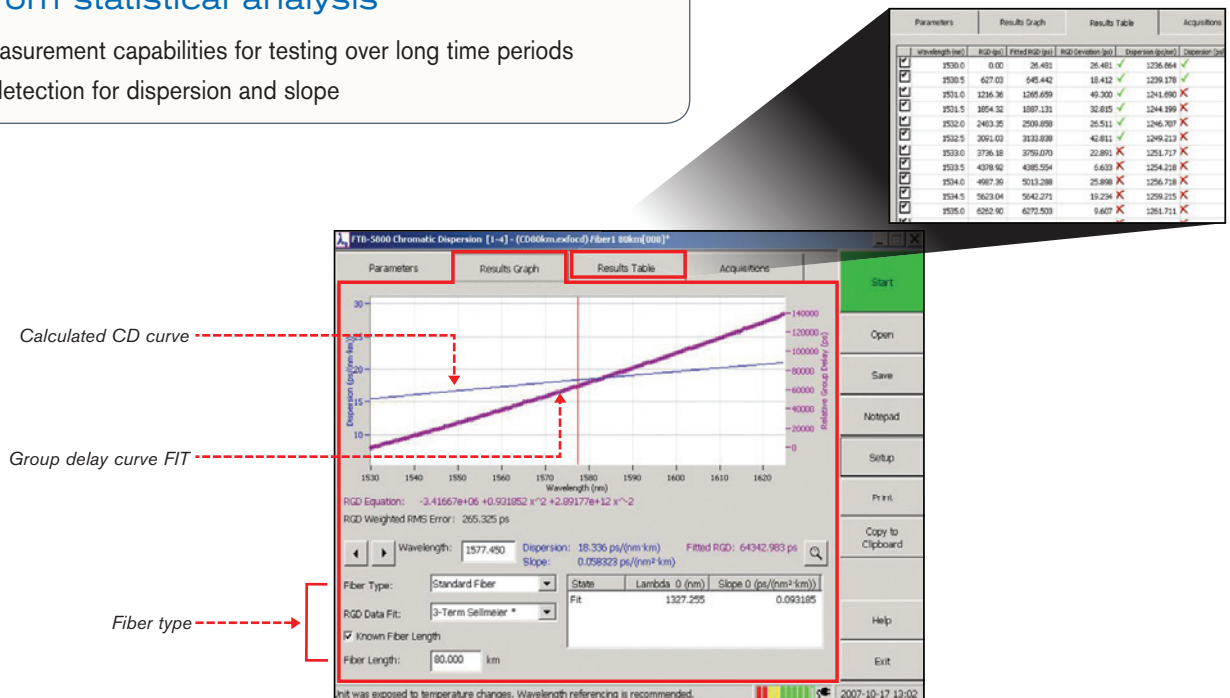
orm statistical analysis

asurement capabilities for testing over long time periods

detection for dispersion and slope

| | Wavelength (nm) | RGD (ps) | Fitted RGD (ps) | RGD Deviation (ps) | Dispersion (ps/nm) | Dispersion (ps/ |
|---|---|---|---|---|---|---|
| ☑ | 1530.0 | 0.00 | 26.481 | 26.481 ✓ | 1236.664 ✓ | |
| ☑ | 1530.5 | 627.03 | 645.442 | 18.412 ✓ | 1239.178 ✓ | |
| ☑ | 1531.0 | 1216.36 | 1265.659 | 49.300 ✓ | 1241.690 ✗ | |
| ☑ | 1531.5 | 1854.32 | 1887.131 | 32.815 ✓ | 1244.199 ✗ | |
| ☑ | 1532.0 | 2483.35 | 2509.858 | 26.511 ✓ | 1246.707 ✗ | |
| ☑ | 1532.5 | 3091.03 | 3133.838 | 42.811 ✓ | 1249.213 ✗ | |
| ☑ | 1533.0 | 3736.18 | 3759.070 | 22.891 ✗ | 1251.717 ✗ | |
| ☑ | 1533.5 | 4378.92 | 4385.554 | 6.633 ✗ | 1254.218 ✗ | |
| ☑ | 1534.0 | 4987.39 | 5013.288 | 25.898 ✗ | 1256.718 ✗ | |
| ☑ | 1534.5 | 5623.04 | 5642.271 | 19.234 ✗ | 1259.215 ✗ | |
| ☑ | 1535.0 | 6262.90 | 6272.503 | 9.607 ✗ | 1261.711 ✗ | |

Parameters | Results Graph | Results Table | Acquisitions

FTB-5800 Chromatic Dispersion [1-4] - (CD80km.exfocd) Fiber1 80km[008]*

Parameters | Results Graph | Results Table | Acquisitions

Start
Open
Save
Notepad
Setup
Print
Copy to Clipboard
Help
Exit

Calculated CD curve

Group delay curve FIT

Fiber type

30, 25, 20, 15, 10
Dispersion (ps/(nm·km))
140000, 120000, 100000, 80000, 60000, 40000, 20000, 0
Relative Group Delay (ps)
1530 1540 1550 1560 1570 1580 1590 1600 1610 1620
Wavelength (nm)

RGD Equation: -3.41667e+06 +0.931852 x^2 +2.89177e+12 x^-2
RGD Weighted RMS Error: 265.325 ps

Wavelength: 1577.450 Dispersion: 18.336 ps/(nm·km) Slope: 0.058323 ps/(nm²·km) Fitted RGD: 64342.983 ps

Fiber Type: Standard Fiber
RGD Data Fit: 3-Term Sellmeier *
☑ Known Fiber Length
Fiber Length: 80.000 km

| State | Lambda 0 (nm) | Slope 0 (ps/(nm²·km)) |
|---|---|---|
| Fit | 1327.255 | 0.093185 |

Unit was exposed to temperature changes. Wavelength referencing is recommended.
2007-10-17 13:02